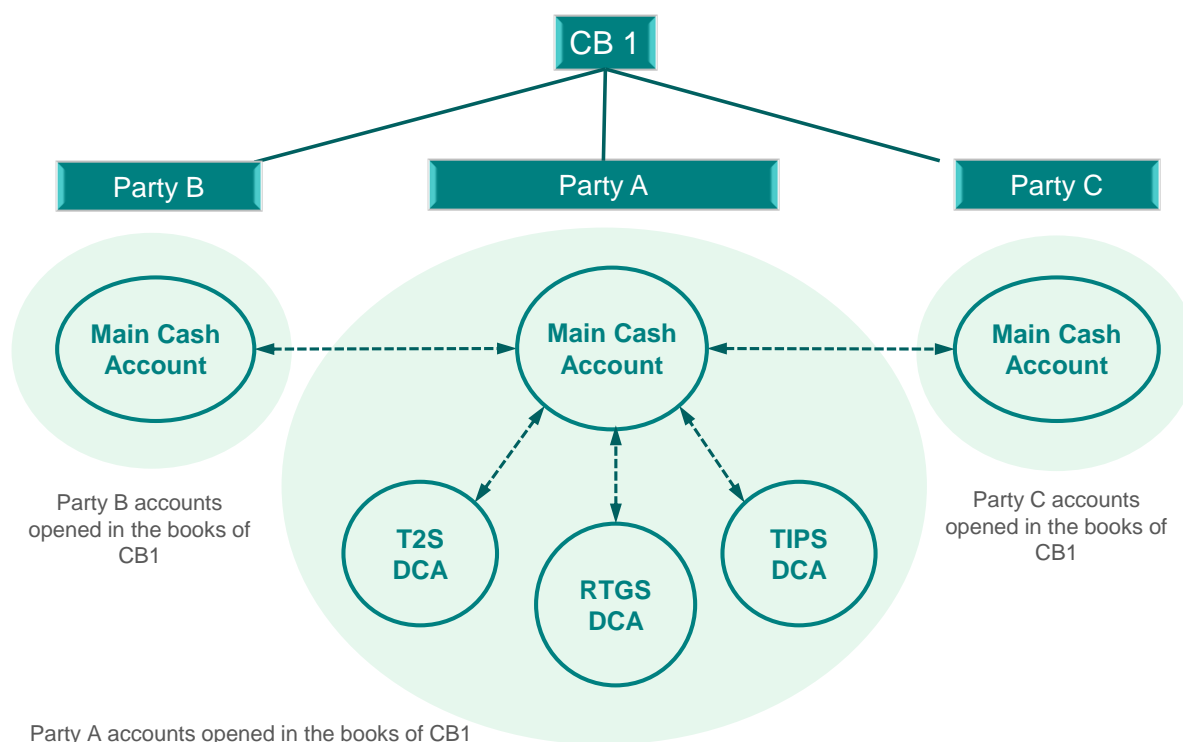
CB 1

Party B

Party A

Party C

Main Cash Account

Main Cash Account

Main Cash Account

Party B accounts opened in the books of CB1

T2S DCA

RTGS DCA

TIPS DCA

Party C accounts opened in the books of CB1

Party A accounts opened in the books of CB1